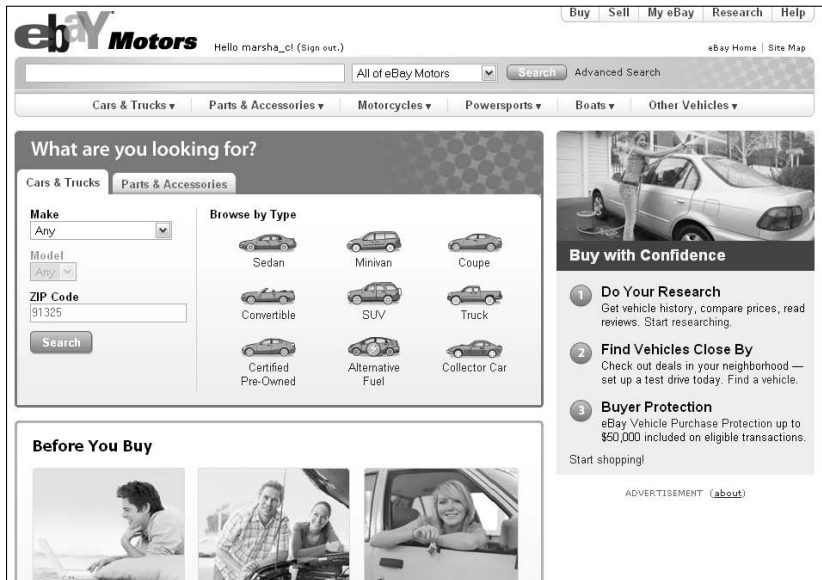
Buy | Sell | My eBay | Research | Help

ebay Motors Hello marsha_c! (Sign out.)

eBay Home | Site Map

All of eBay Motors Search Advanced Search

Cars & Trucks ▾ Parts & Accessories ▾ Motorcycles ▾ Powersports ▾ Boats ▾ Other Vehicles ▾

What are you looking for?

Cars & Trucks Parts & Accessories

Make
Any

Model
Any

ZIP Code
91325

Search

Browse by Type

Sedan
Minivan
Coupe
Convertible
SUV
Truck
Certified Pre-Owned
Alternative Fuel
Collector Car

Buy with Confidence

1 Do Your Research
Get vehicle history, compare prices, read reviews. Start researching.

2 Find Vehicles Close By
Check out deals in your neighborhood — set up a test drive today. Find a vehicle.

3 Buyer Protection
eBay Vehicle Purchase Protection up to $50,000 included on eligible transactions.

Start shopping!

ADVERTISEMENT (about)

Before You Buy